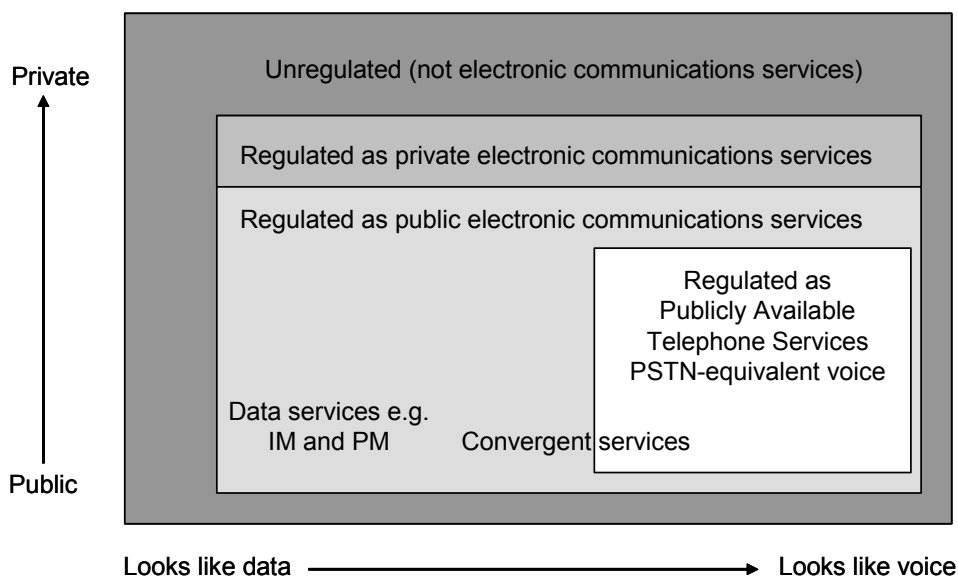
Private

Public

Unregulated (not electronic communications services)

Regulated as private electronic communications services

Regulated as public electronic communications services

Regulated as Publicly Available Telephone Services PSTN-equivalent voice

Data services e.g. IM and PM

Convergent services

Looks like data

Looks like voice